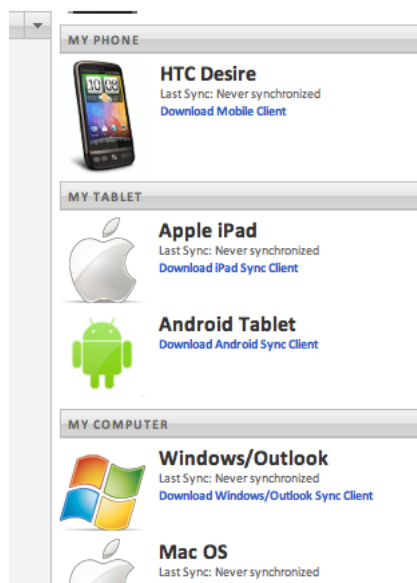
MY PHONE

HTC Desire
Last Sync: Never synchronized
Download Mobile Client

MY TABLET

Apple iPad
Last Sync: Never synchronized
Download iPad Sync Client

Android Tablet
Download Android Sync Client

MY COMPUTER

Windows/Outlook
Last Sync: Never synchronized
Download Windows/Outlook Sync Client

Mac OS
Last Sync: Never synchronized